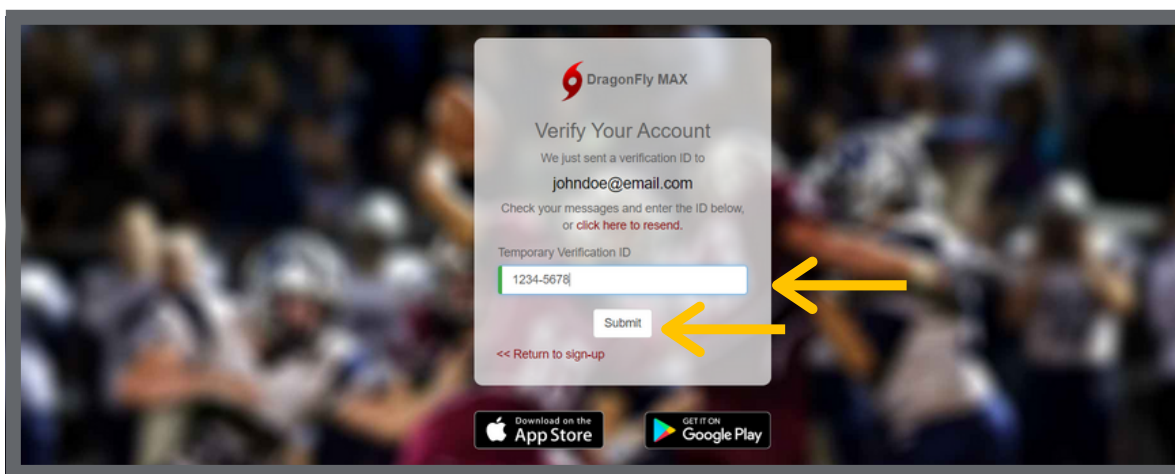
DragonFly MAX

Verify Your Account

We just sent a verification ID to

johndoe@email.com

Check your messages and enter the ID below, or click here to resend.

Temporary Verification ID

1234-5678

Submit

<< Return to sign-up

Download on the App Store

GET IT ON Google Play